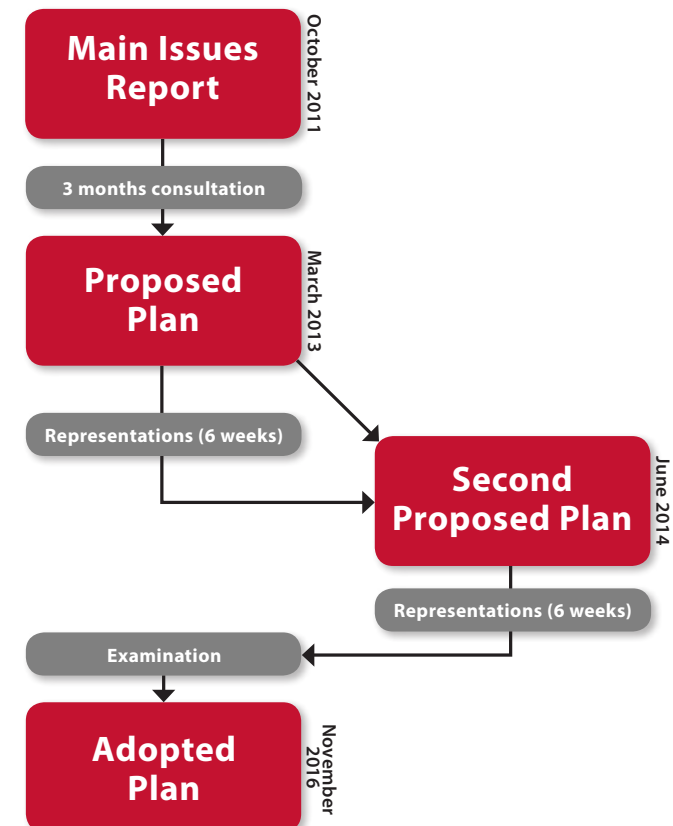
Main Issues Report

October 2011

3 months consultation

Proposed Plan

March 2013

Representations (6 weeks)

Second Proposed Plan

June 2014

Representations (6 weeks)

Examination

Adopted Plan

November 2016